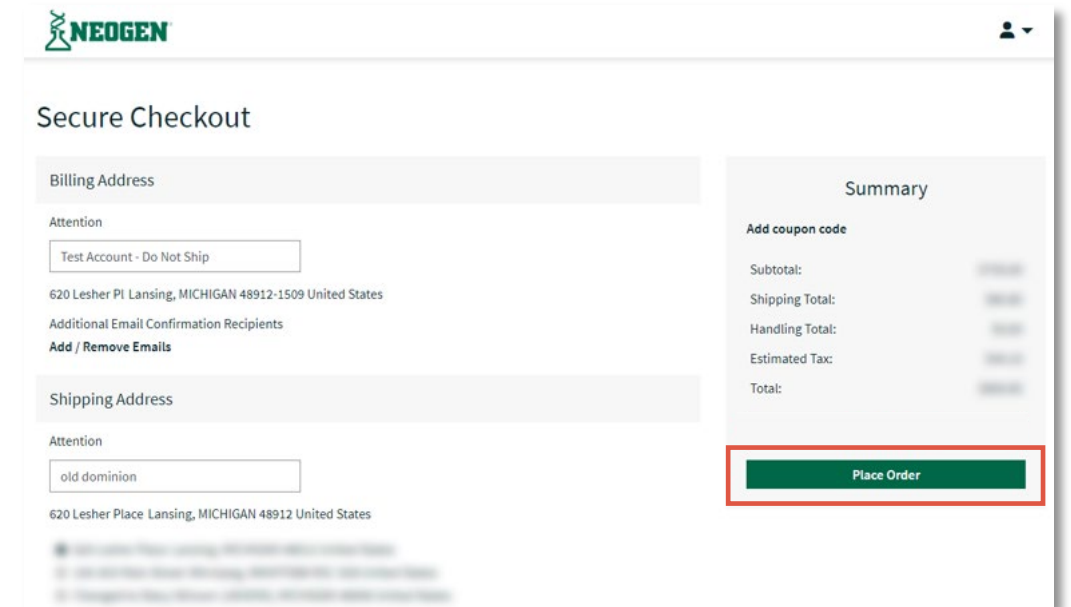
NEOGEN

Secure Checkout

Billing Address

Attention

Test Account - Do Not Ship

620 Lesher Pl Lansing, MICHIGAN 48912-1509 United States

Additional Email Confirmation Recipients

Add / Remove Emails

Shipping Address

Attention

old dominion

620 Lesher Place Lansing, MICHIGAN 48912 United States

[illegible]

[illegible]

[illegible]

Summary

Add coupon code

Subtotal: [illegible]

Shipping Total: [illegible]

Handling Total: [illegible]

Estimated Tax: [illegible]

Total: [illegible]

Place Order